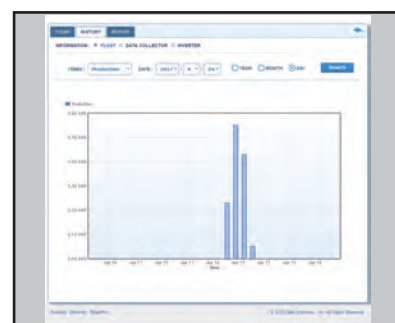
TODAY HISTORY REPORT

INFORMATION: PLANT DATA COLLECTOR INVERTER

ITEMS: Production DATE: 2017 4 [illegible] YEAR MONTH DAY Search

Production

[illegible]

Apr 16 Apr 17 Apr 17 Apr 17 Apr 18 Apr 18 Apr 19 Apr 19 Apr 19

Date

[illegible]